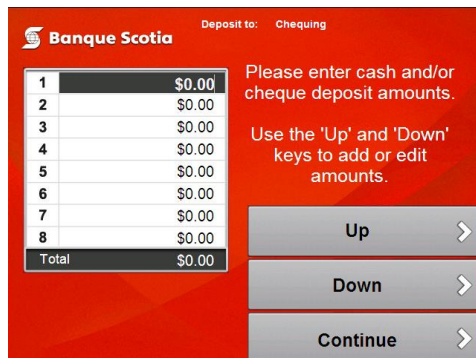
Banque Scotia

Deposit to: Chequing

| 1 | $0.00 |
|---|---|
| 2 | $0.00 |
| 3 | $0.00 |
| 4 | $0.00 |
| 5 | $0.00 |
| 6 | $0.00 |
| 7 | $0.00 |
| 8 | $0.00 |
| Total | $0.00 |

Please enter cash and/or cheque deposit amounts.

Use the 'Up' and 'Down' keys to add or edit amounts.

Up

Down

Continue